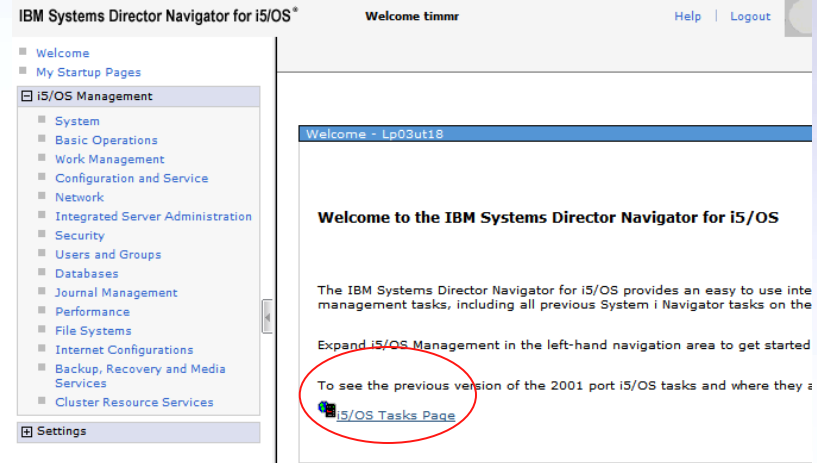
IBM Systems Director Navigator for i5/OS®

Welcome timmr

Help | Logout

Welcome
My Startup Pages

⊟ i5/OS Management

System
Basic Operations
Work Management
Configuration and Service
Network
Integrated Server Administration
Security
Users and Groups
Databases
Journal Management
Performance
File Systems
Internet Configurations
Backup, Recovery and Media Services
Cluster Resource Services

⊞ Settings

Welcome - Lp03ut18

Welcome to the IBM Systems Director Navigator for i5/OS

The IBM Systems Director Navigator for i5/OS provides an easy to use inte management tasks, including all previous System i Navigator tasks on the

Expand i5/OS Management in the left-hand navigation area to get started

To see the previous version of the 2001 port i5/OS tasks and where they a

i5/OS Tasks Page